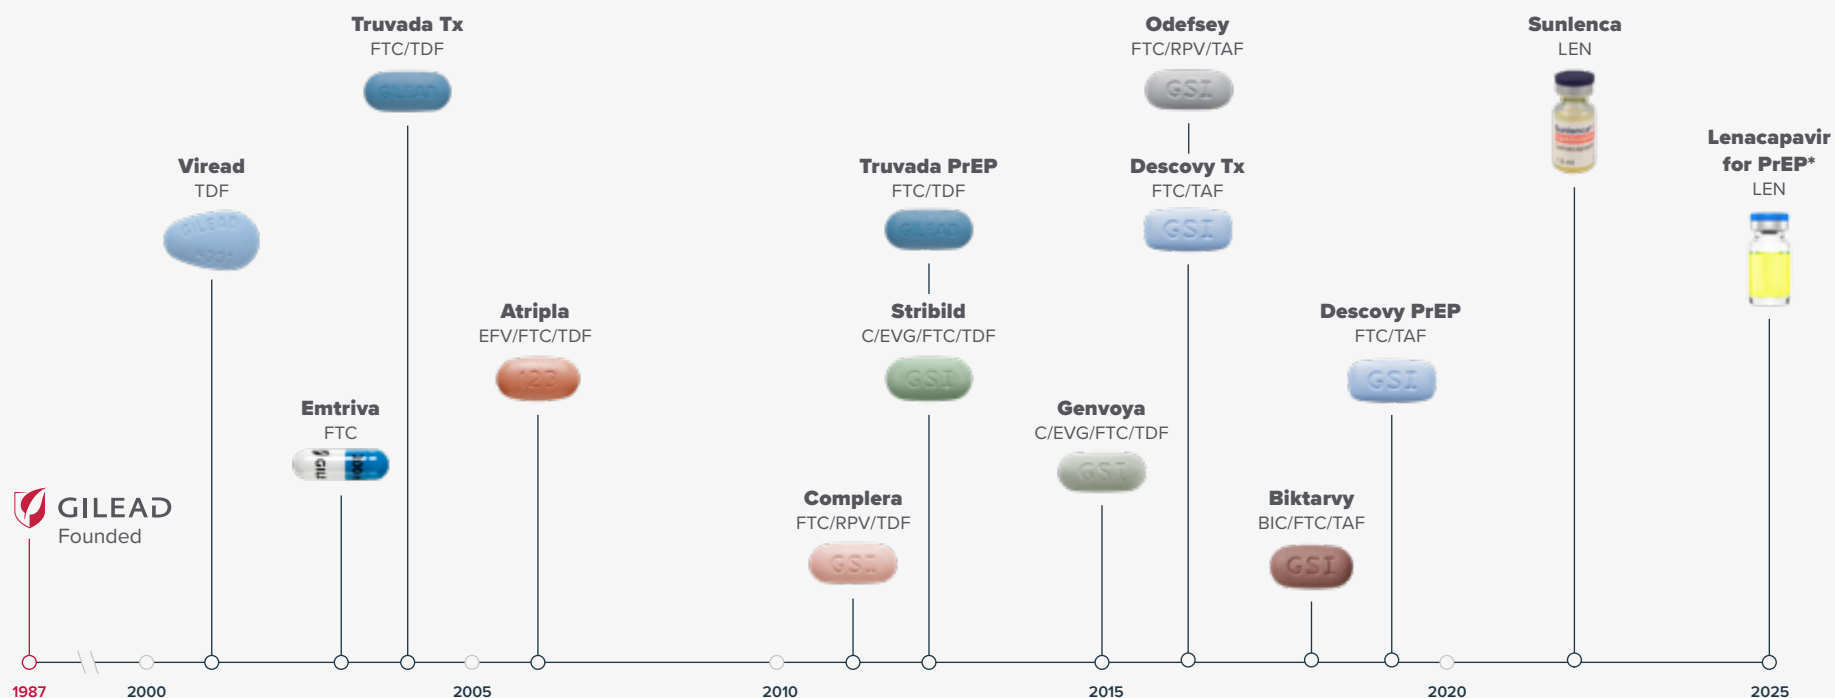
Truvada Tx
FTC/TDF

Odefsey
FTC/RPV/TAF

Sunlenca
LEN

Viread
TDF

Truvada PrEP
FTC/TDF

Descovy Tx
FTC/TAF

Lenacapavir for PrEP*
LEN

Atripla
EFV/FTC/TDF

Stribild
C/EVG/FTC/TDF

Descovy PrEP
FTC/TAF

Emtriva
FTC

Genvoya
C/EVG/FTC/TDF

GILEAD
Founded

Complera
FTC/RPV/TDF

Biktarvy
BIC/FTC/TAF

1987
2000
2005
2010
2015
2020
2025